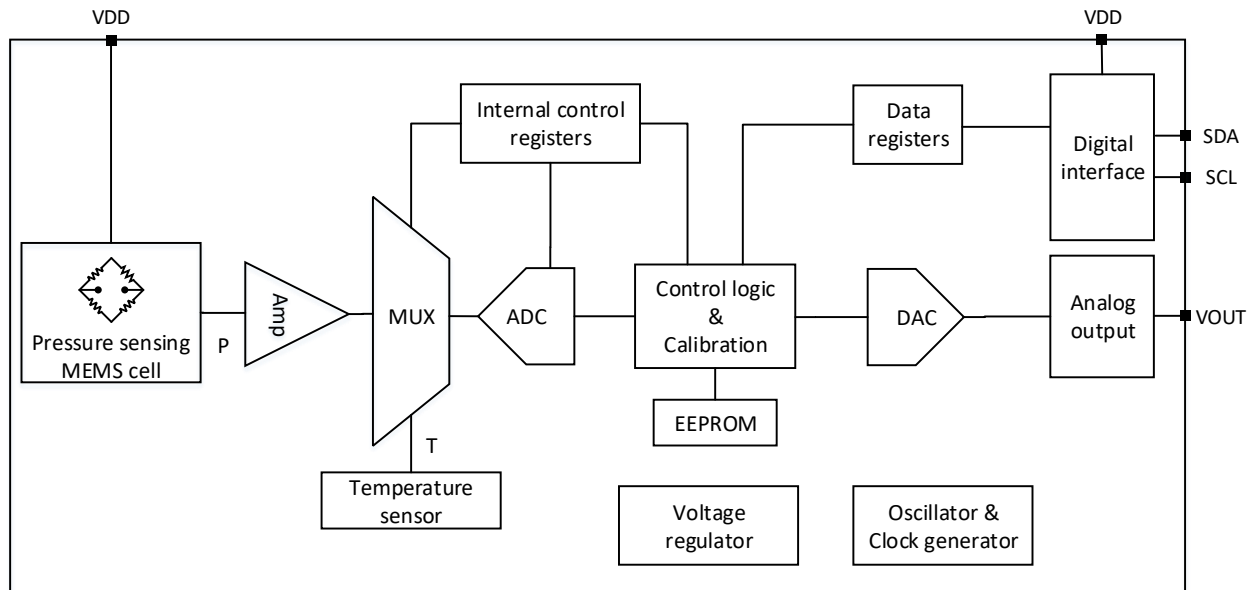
VDD

VDD

Internal control registers

Data registers

Digital interface

SDA

SCL

Pressure sensing MEMS cell

P

Amp

MUX

ADC

Control logic & Calibration

DAC

Analog output

VOUT

EEPROM

T

Temperature sensor

Voltage regulator

Oscillator & Clock generator